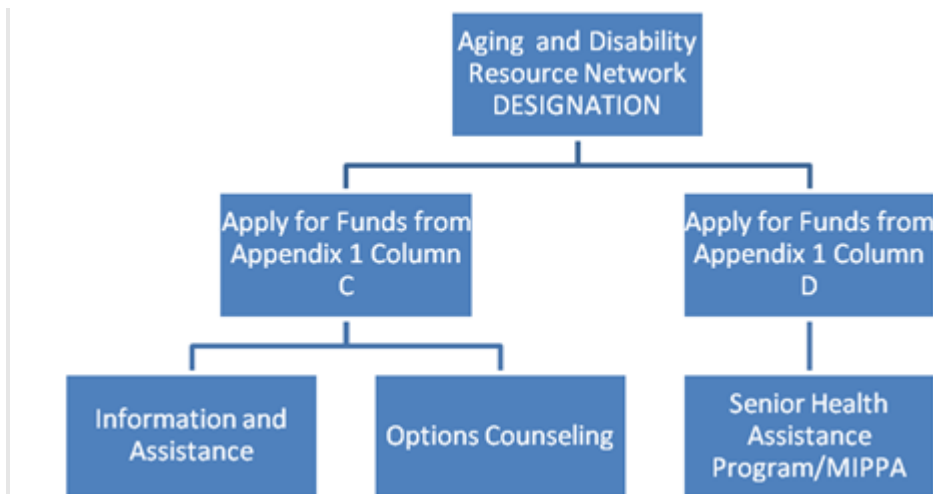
Aging and Disability Resource Network DESIGNATION

Apply for Funds from Appendix 1 Column C

Apply for Funds from Appendix 1 Column D

Information and Assistance

Options Counseling

Senior Health Assistance Program/MIPPA